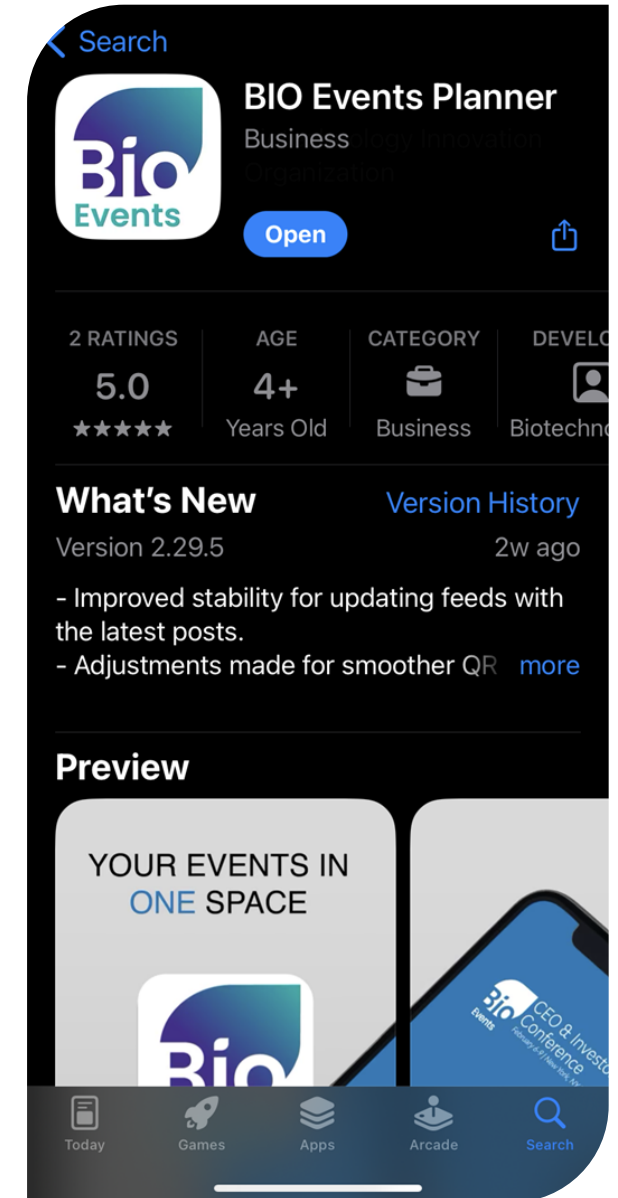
Search

Bio Events

BIO Events Planner
Business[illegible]
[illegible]

Open

2 RATINGS
5.0
★★★★★

AGE
4+
Years Old

CATEGORY
Business

DEVEL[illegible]
Biotechn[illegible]

What's New
Version History
Version 2.29.5
2w ago

- Improved stability for updating feeds with the latest posts.
- Adjustments made for smoother QR more

Preview

YOUR EVENTS IN ONE SPACE

Bio

Bio Events
CEO & Investor Conference
February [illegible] | New York, NY

Today
Games
Apps
Arcade
Search